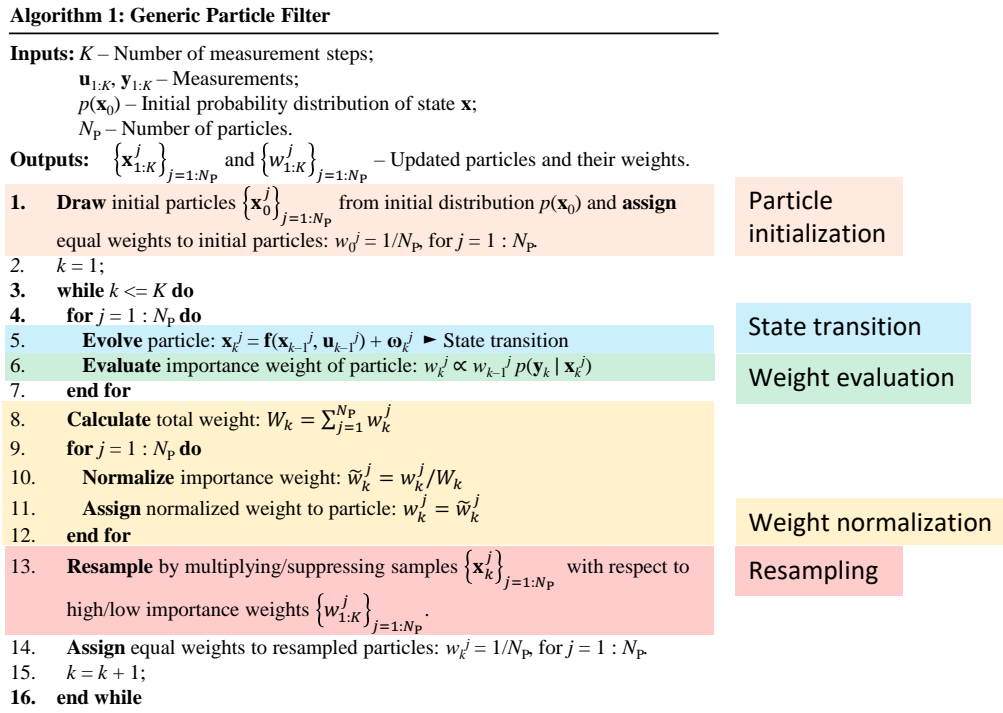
**Algorithm 1: Generic Particle Filter**

**Inputs:** $K$ – Number of measurement steps;
$\mathbf{u}_{1:K}$, $\mathbf{y}_{1:K}$ – Measurements;
$p(\mathbf{x}_0)$ – Initial probability distribution of state $\mathbf{x}$;
$N_P$ – Number of particles.

**Outputs:** $\left\{\mathbf{x}_{1:K}^{j}\right\}_{j=1:N_P}$ and $\left\{w_{1:K}^{j}\right\}_{j=1:N_P}$ – Updated particles and their weights.

**1.** **Draw** initial particles $\left\{\mathbf{x}_0^{j}\right\}_{j=1:N_P}$ from initial distribution $p(\mathbf{x}_0)$ and **assign** equal weights to initial particles: $w_0^j = 1/N_P$, for $j = 1 : N_P$.

Particle initialization

2. $k = 1$;
**3.** **while** $k <= K$ **do**
**4.** **for** $j = 1 : N_P$ **do**
5. **Evolve** particle: $\mathbf{x}_k^j = \mathbf{f}(\mathbf{x}_{k-1}^j, \mathbf{u}_{k-1}^j) + \mathbf{\omega}_k^j$ ► State transition

State transition

6. **Evaluate** importance weight of particle: $w_k^j \propto w_{k-1}^j\, p(\mathbf{y}_k \mid \mathbf{x}_k^j)$

Weight evaluation

7. **end for**
8. **Calculate** total weight: $W_k = \sum_{j=1}^{N_P} w_k^j$
9. **for** $j = 1 : N_P$ **do**
10. **Normalize** importance weight: $\widetilde{w}_k^j = w_k^j / W_k$
11. **Assign** normalized weight to particle: $w_k^j = \widetilde{w}_k^j$
12. **end for**

Weight normalization

13. **Resample** by multiplying/suppressing samples $\left\{\mathbf{x}_k^{j}\right\}_{j=1:N_P}$ with respect to high/low importance weights $\left\{w_{1:K}^{j}\right\}_{j=1:N_P}$.

Resampling

14. **Assign** equal weights to resampled particles: $w_k^j = 1/N_P$, for $j = 1 : N_P$.
15. $k = k + 1$;
**16.** **end while**